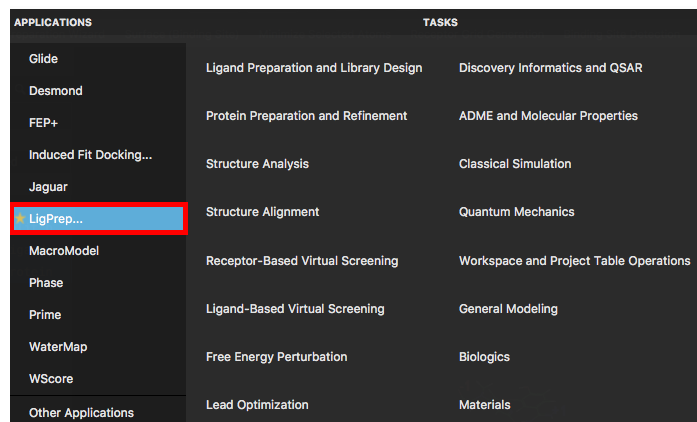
APPLICATIONS

Glide
Desmond
FEP+
Induced Fit Docking...
Jaguar
LigPrep...
MacroModel
Phase
Prime
WaterMap
WScore
Other Applications

TASKS

Ligand Preparation and Library Design
Protein Preparation and Refinement
Structure Analysis
Structure Alignment
Receptor-Based Virtual Screening
Ligand-Based Virtual Screening
Free Energy Perturbation
Lead Optimization

Discovery Informatics and QSAR
ADME and Molecular Properties
Classical Simulation
Quantum Mechanics
Workspace and Project Table Operations
General Modeling
Biologics
Materials